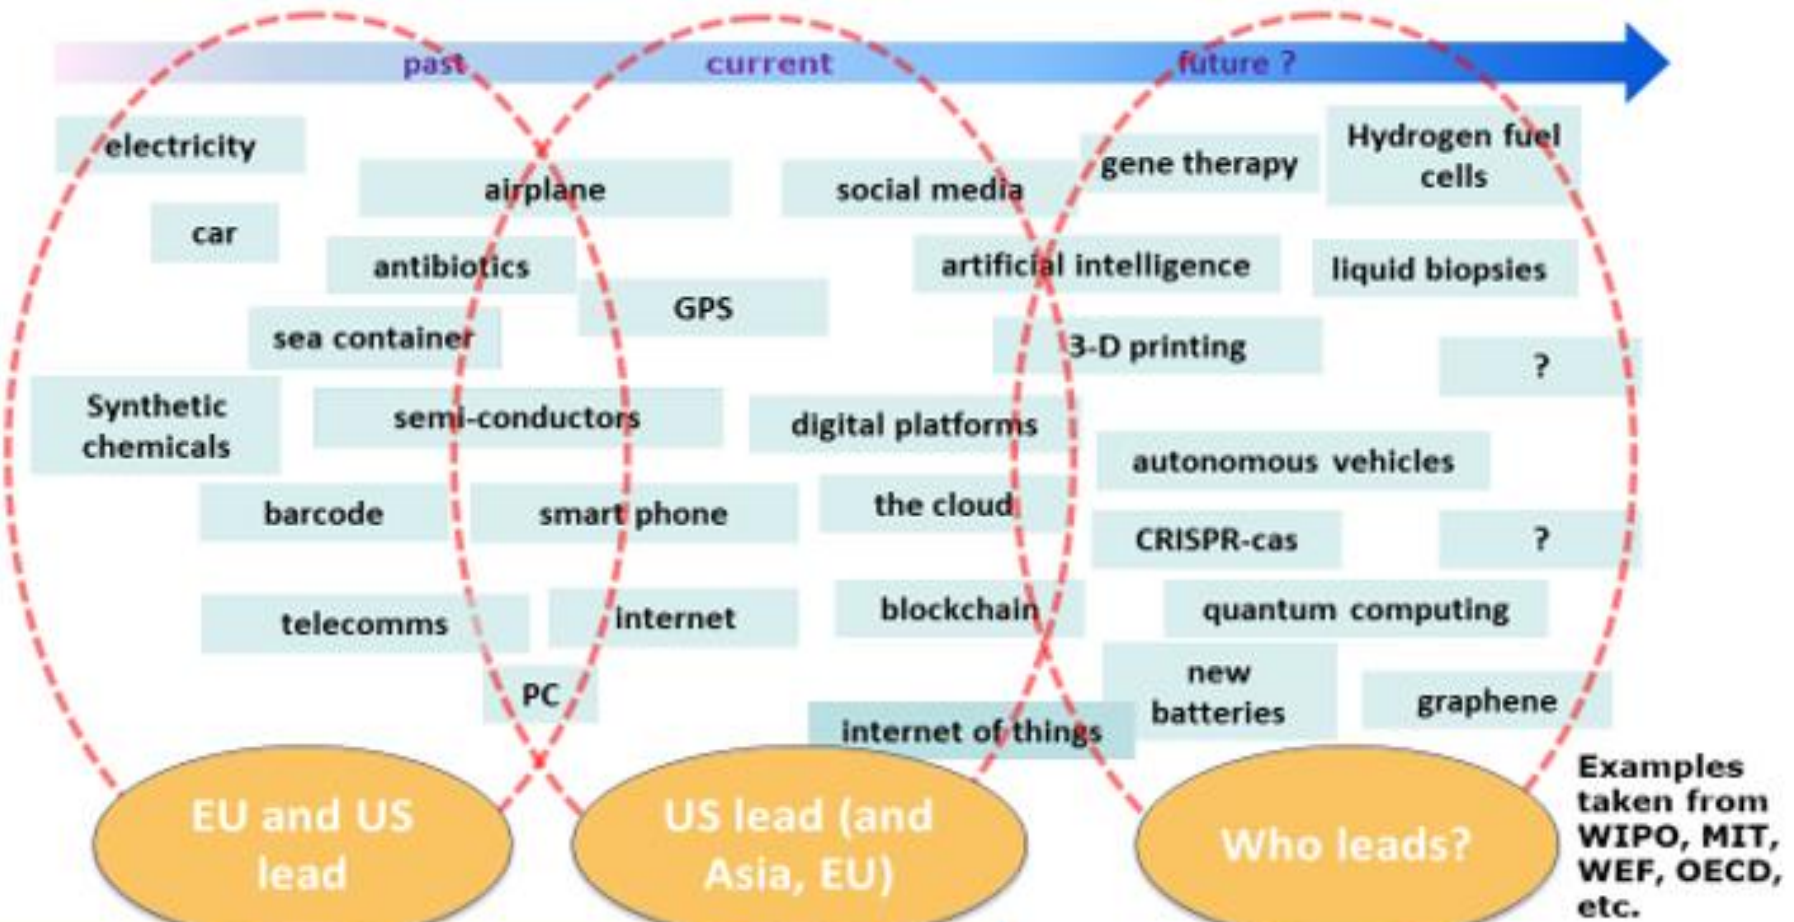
past current future ?

electricity

airplane

social media

gene therapy

Hydrogen fuel cells

car

antibiotics

artificial intelligence

liquid biopsies

GPS

sea container

3-D printing

?

Synthetic chemicals

semi-conductors

digital platforms

autonomous vehicles

barcode

smart phone

the cloud

CRISPR-cas

?

telecomms

internet

blockchain

quantum computing

PC

new batteries

graphene

internet of things

EU and US lead

US lead (and Asia, EU)

Who leads?

Examples taken from WIPO, MIT, WEF, OECD, etc.